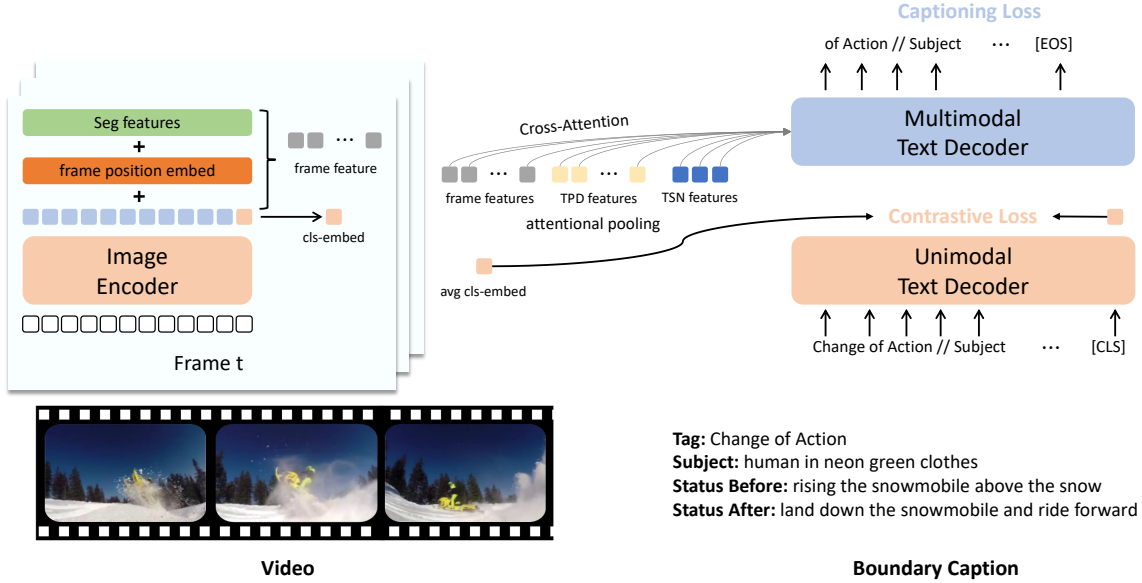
Seg features
+
frame position embed
+
frame feature
cls-embed
Image Encoder
Frame t

Cross-Attention
frame features
TPD features
TSN features
attentional pooling
avg cls-embed

Captioning Loss
of Action // Subject ··· [EOS]
Multimodal Text Decoder
Contrastive Loss
Unimodal Text Decoder
Change of Action // Subject ··· [CLS]

**Tag:** Change of Action
**Subject:** human in neon green clothes
**Status Before:** rising the snowmobile above the snow
**Status After:** land down the snowmobile and ride forward

Video

Boundary Caption